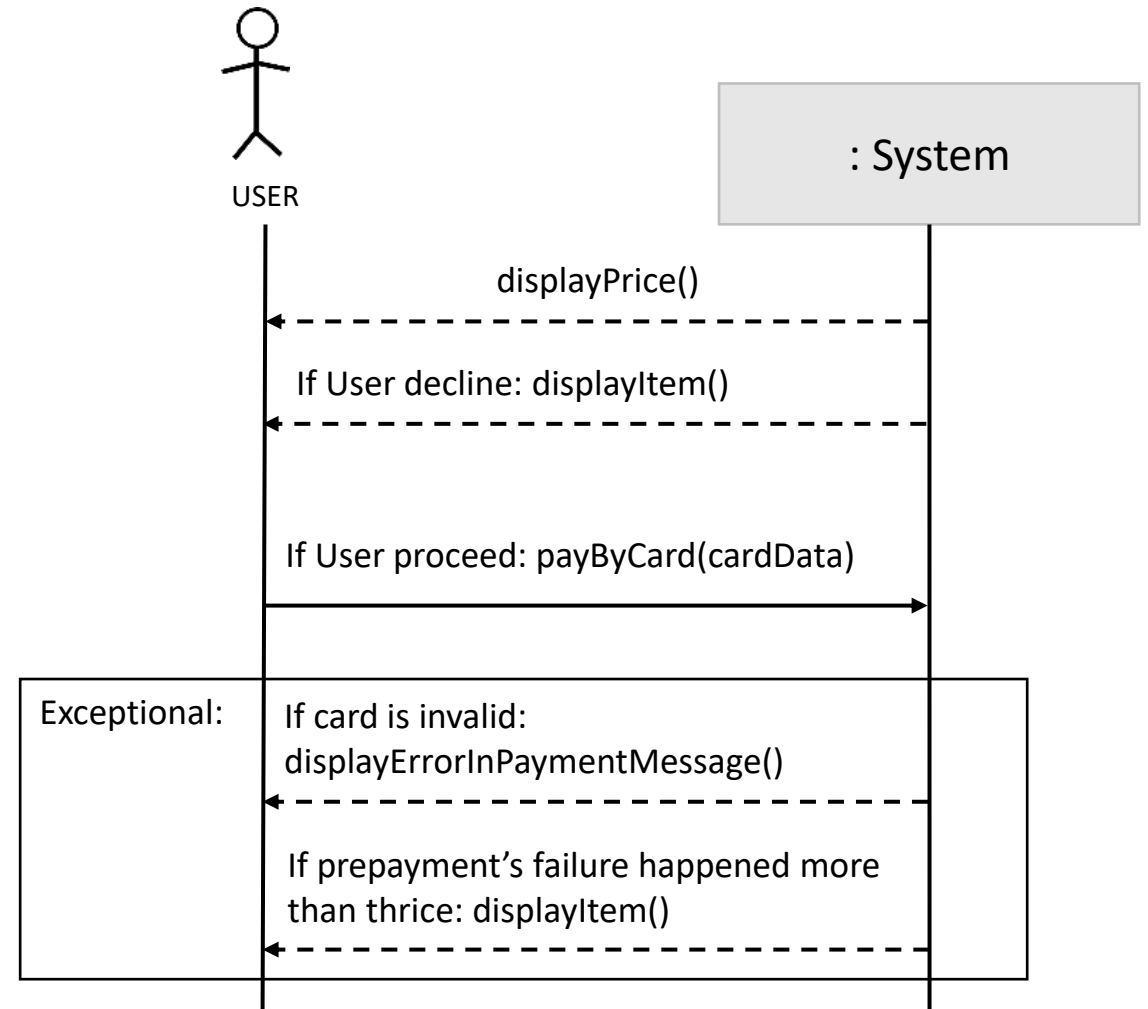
USER

: System

displayPrice()

If User decline: displayItem()

If User proceed: payByCard(cardData)

Exceptional:

If card is invalid: displayErrorInPaymentMessage()

If prepayment's failure happened more than thrice: displayItem()